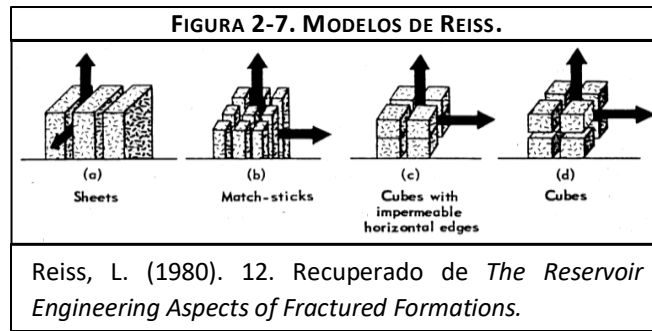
FIGURA 2-7. MODELOS DE REISS.

(a) Sheets

(b) Match-sticks

(c) Cubes with impermeable horizontal edges

(d) Cubes

Reiss, L. (1980). 12. Recuperado de *The Reservoir Engineering Aspects of Fractured Formations.*